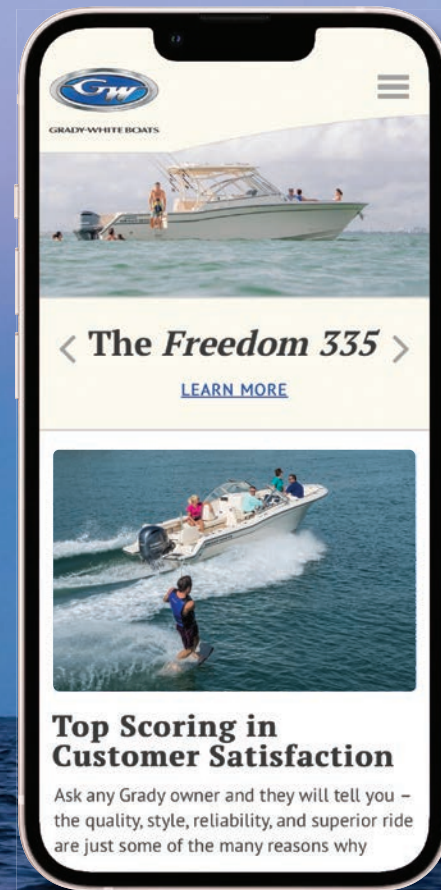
GW
GRADY-WHITE BOATS

< The *Freedom* 335 >

LEARN MORE

Top Scoring in Customer Satisfaction

Ask any Grady owner and they will tell you – the quality, style, reliability, and superior ride are just some of the many reasons why